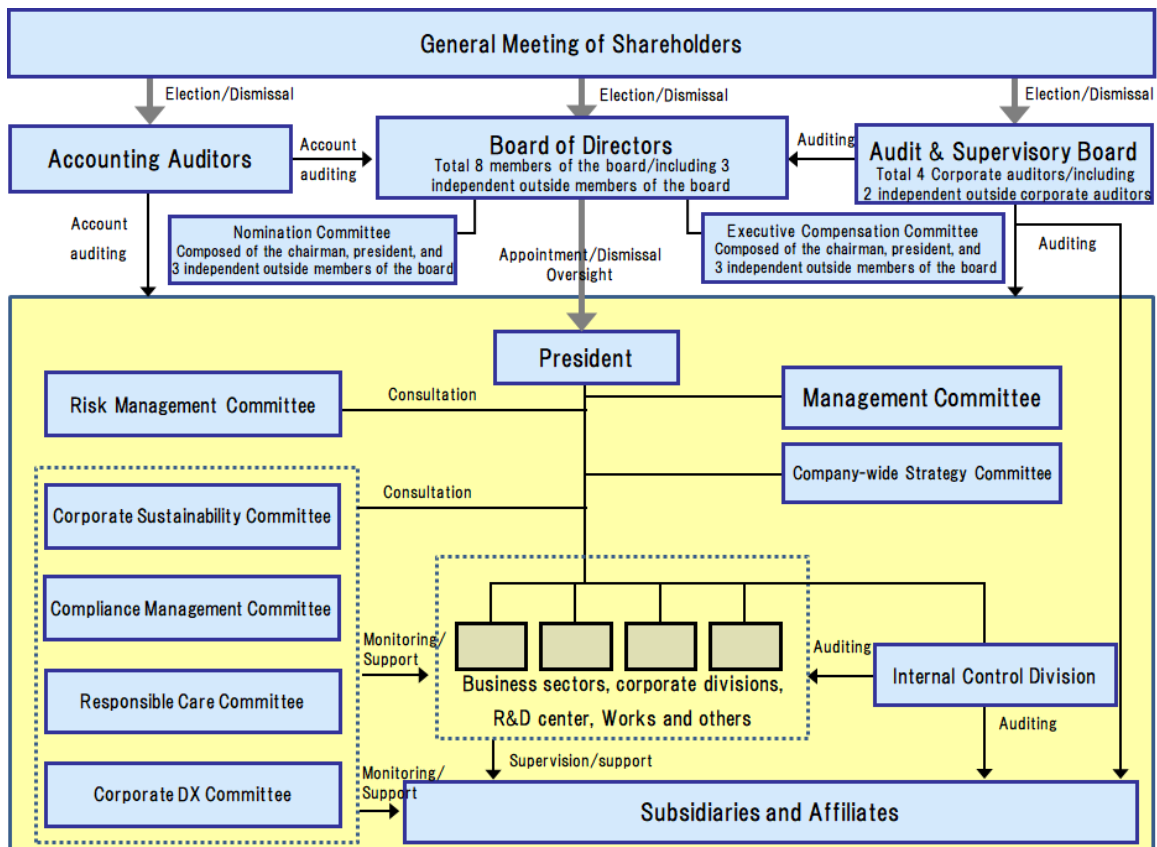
General Meeting of Shareholders

Election/Dismissal

Election/Dismissal

Election/Dismissal

Accounting Auditors

Account auditing

Board of Directors
Total 8 members of the board/including 3 independent outside members of the board

Auditing

Audit & Supervisory Board
Total 4 Corporate auditors/including 2 independent outside corporate auditors

Account auditing

Nomination Committee
Composed of the chairman, president, and 3 independent outside members of the board

Appointment/Dismissal
Oversight

Executive Compensation Committee
Composed of the chairman, president, and 3 independent outside members of the board

Auditing

President

Risk Management Committee

Consultation

Management Committee

Company-wide Strategy Committee

Consultation

Corporate Sustainability Committee

Compliance Management Committee

Monitoring/ Support

Auditing

Business sectors, corporate divisions, R&D center, Works and others

Internal Control Division

Responsible Care Committee

Auditing

Supervision/support

Corporate DX Committee

Monitoring/ Support

Subsidiaries and Affiliates